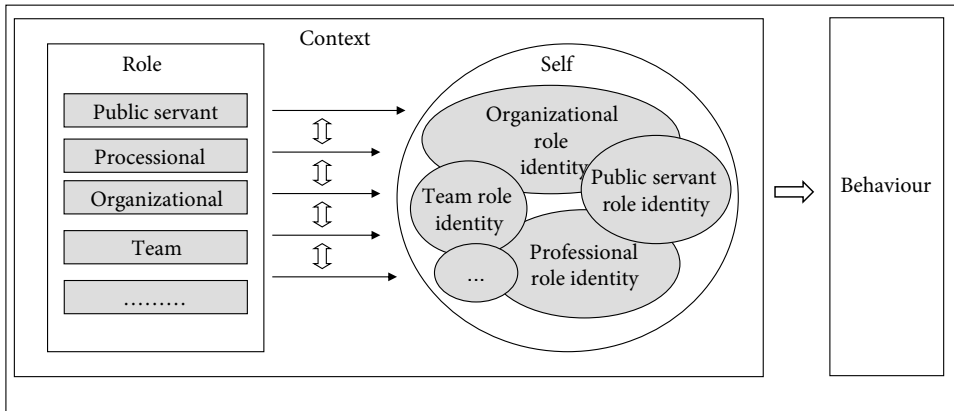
Context

Role

Public servant

Processional

Organizational

Team

………

Self

Organizational role identity

Team role identity

Public servant role identity

Professional role identity

...

Behaviour